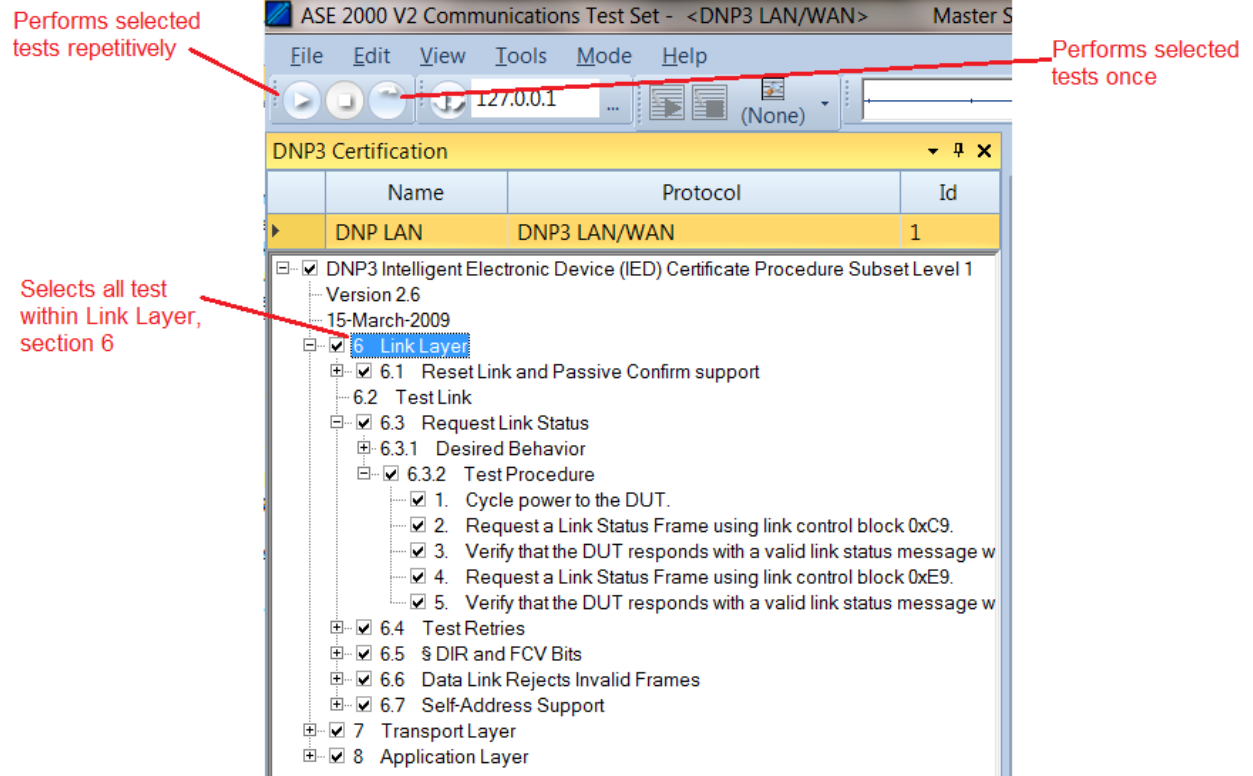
Performs selected tests repetitively

ASE 2000 V2 Communications Test Set - <DNP3 LAN/WAN> Master S

File Edit View Tools Mode Help

Performs selected tests once

127.0.0.1

(None)

DNP3 Certification

| | Name | Protocol | Id |
|---|---|---|---|
| | DNP LAN | DNP3 LAN/WAN | 1 |

Selects all test within Link Layer, section 6

DNP3 Intelligent Electronic Device (IED) Certificate Procedure Subset Level 1
Version 2.6
15-March-2009
6 Link Layer
6.1 Reset Link and Passive Confirm support
6.2 Test Link
6.3 Request Link Status
6.3.1 Desired Behavior
6.3.2 Test Procedure
1. Cycle power to the DUT.
2. Request a Link Status Frame using link control block 0xC9.
3. Verify that the DUT responds with a valid link status message w
4. Request a Link Status Frame using link control block 0xE9.
5. Verify that the DUT responds with a valid link status message w
6.4 Test Retries
6.5 § DIR and FCV Bits
6.6 Data Link Rejects Invalid Frames
6.7 Self-Address Support
7 Transport Layer
8 Application Layer